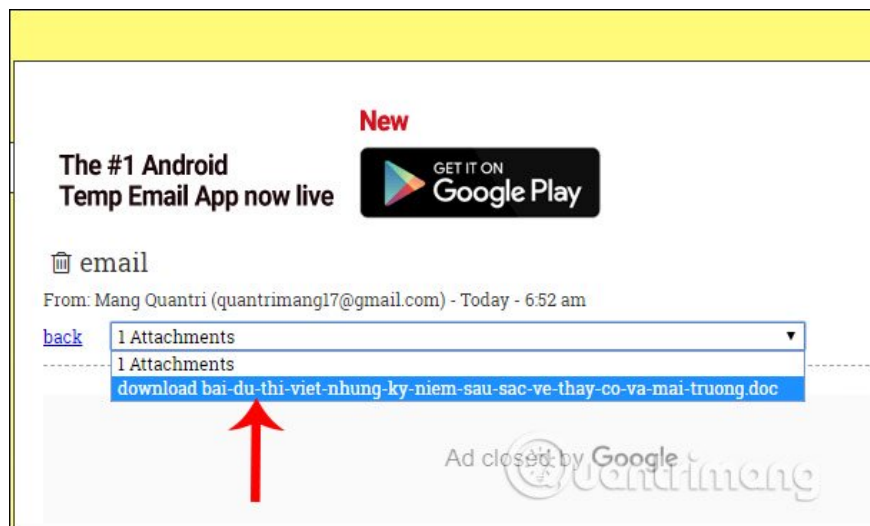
New

The #1 Android Temp Email App now live

GET IT ON Google Play

email

From: Mang Quantri (quantrimang17@gmail.com) - Today - 6:52 am

back

1 Attachments

1 Attachments

download bai-du-thi-viet-nhung-ky-niem-sau-sac-ve-thay-co-va-mai-truong.doc

Ad closed by Google

quantrimang